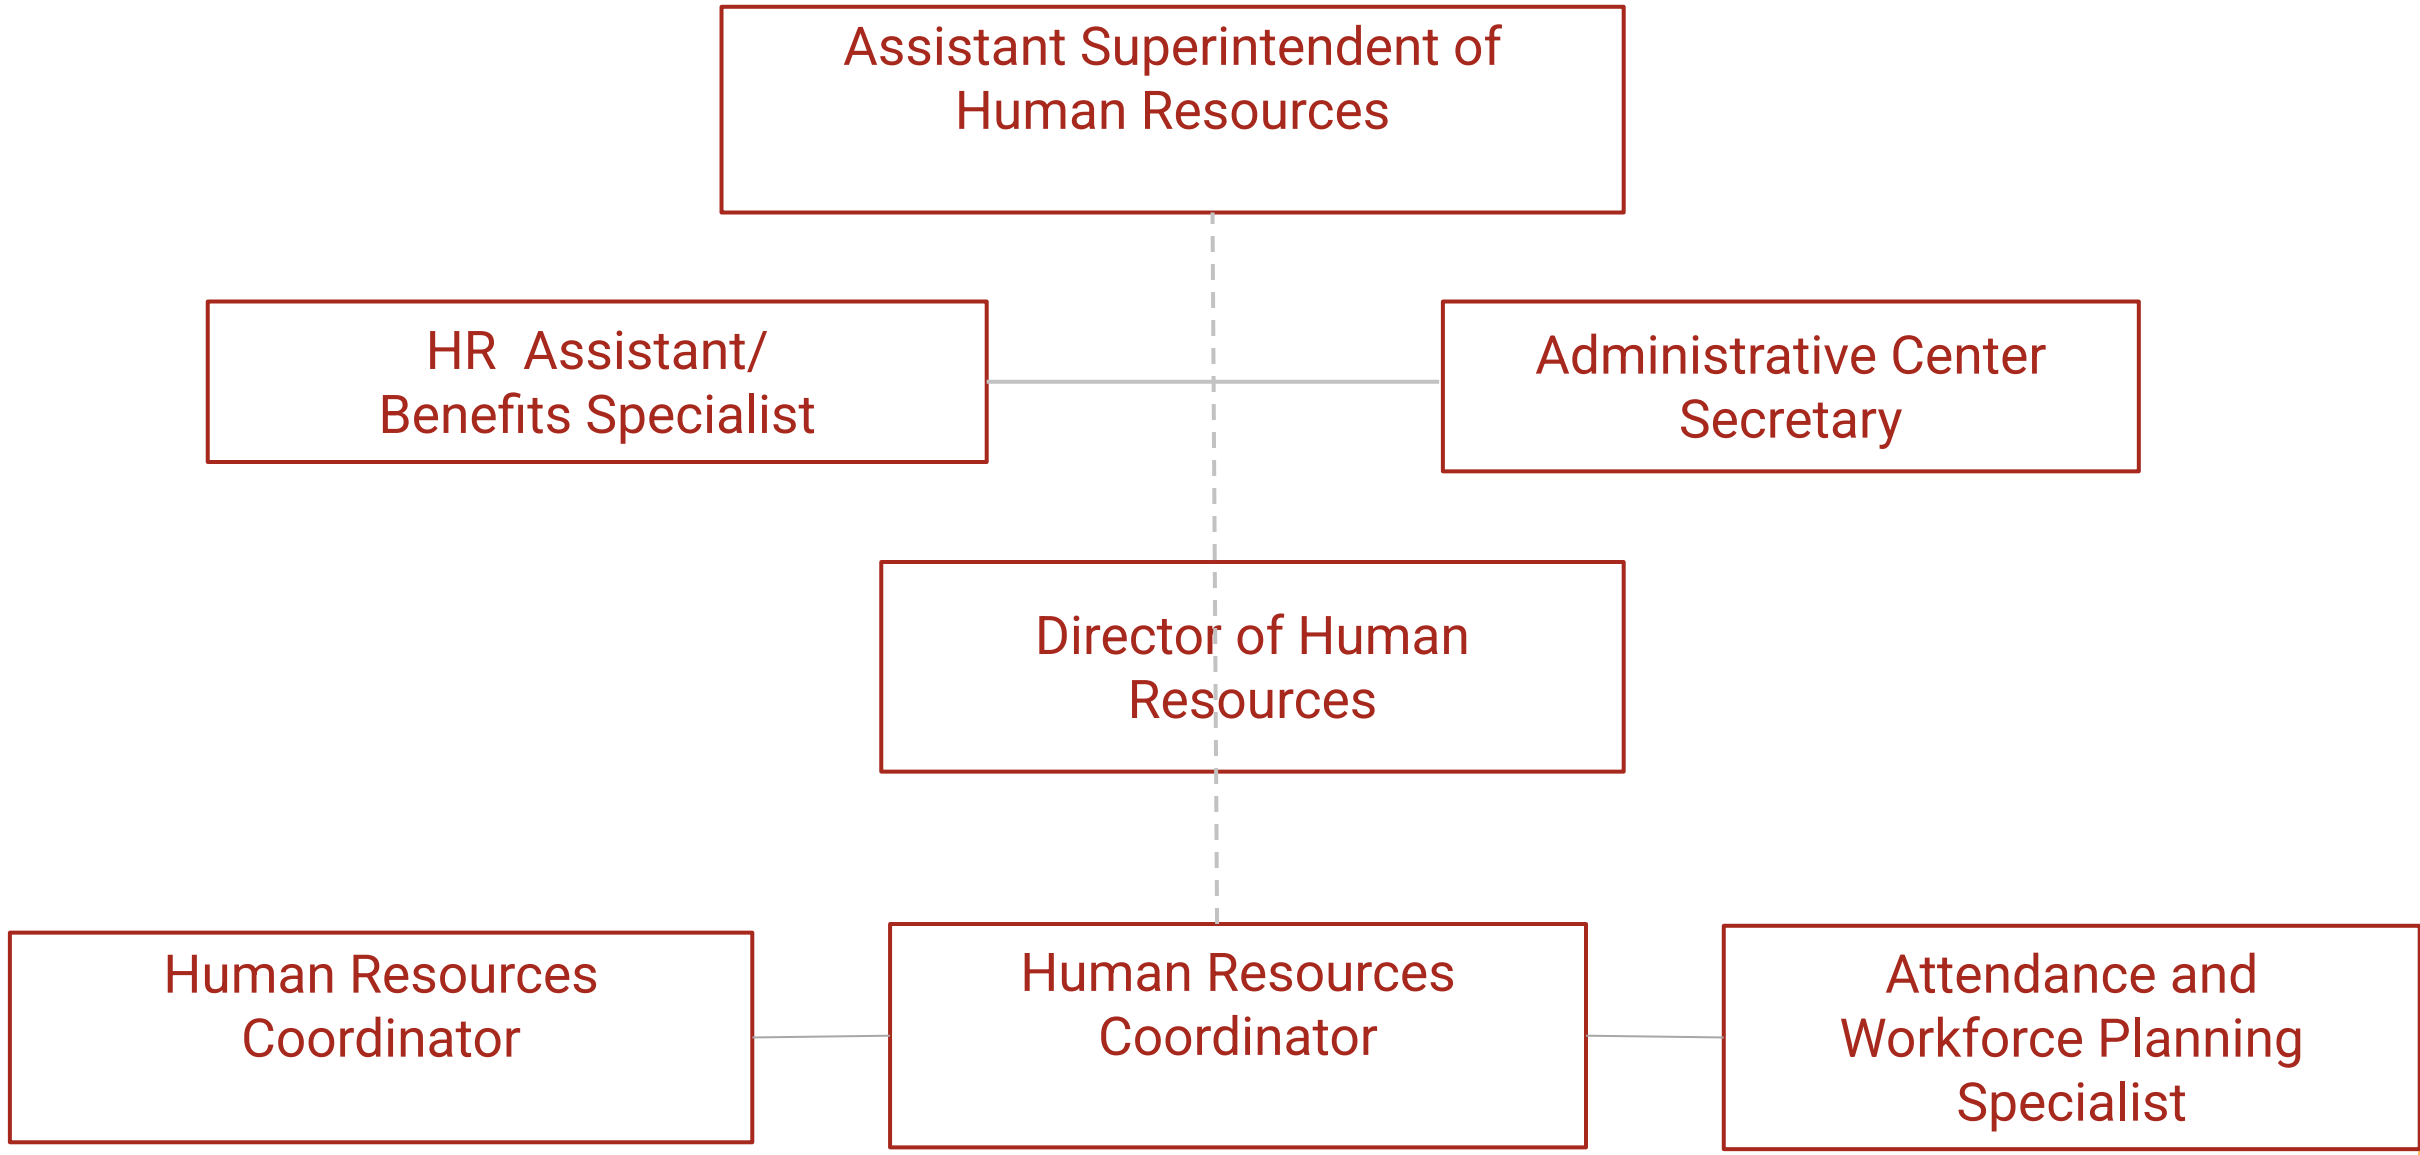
Assistant Superintendent of Human Resources

HR Assistant/ Benefits Specialist

Administrative Center Secretary

Director of Human Resources

Human Resources Coordinator

Human Resources Coordinator

Attendance and Workforce Planning Specialist